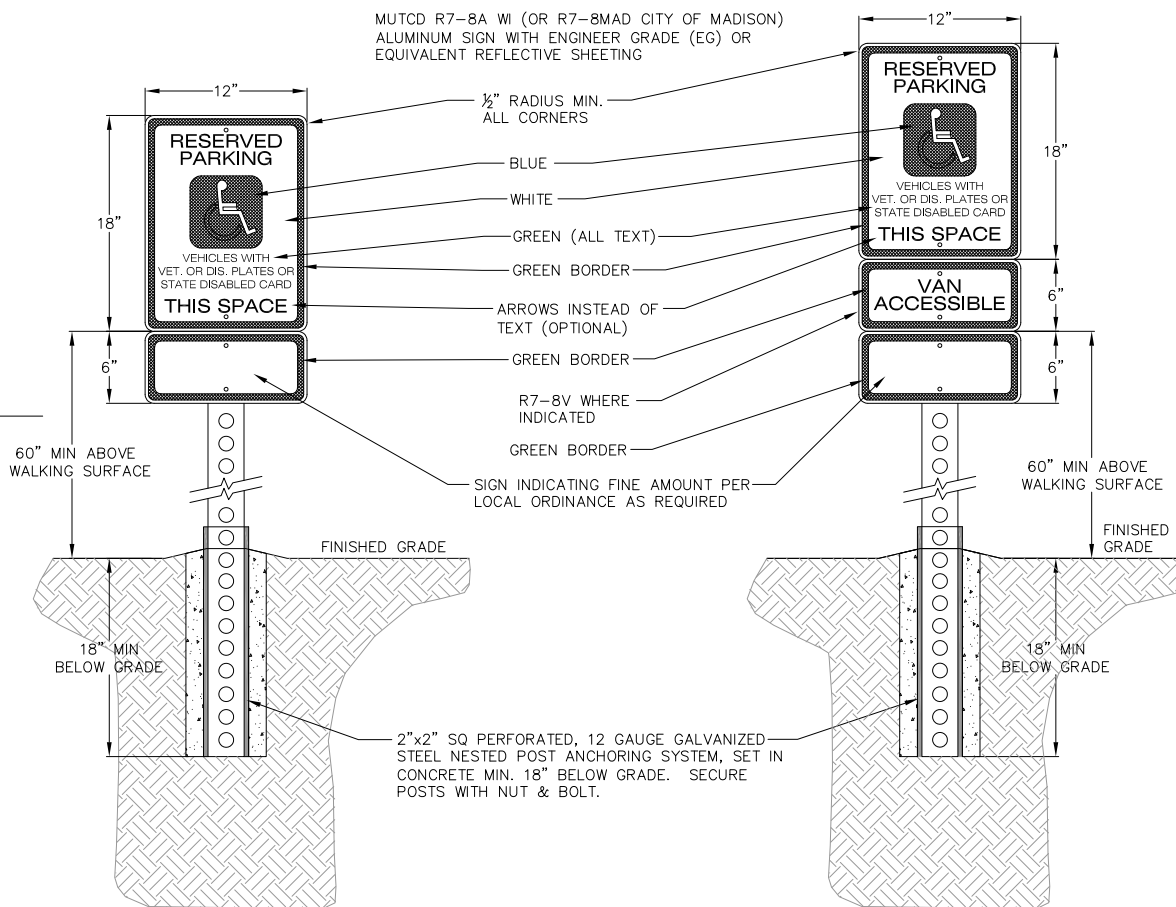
MUTCD R7-8A WI (OR R7-8MAD CITY OF MADISON) ALUMINUM SIGN WITH ENGINEER GRADE (EG) OR EQUIVALENT REFLECTIVE SHEETING

12"

RESERVED PARKING

VEHICLES WITH VET. OR DIS. PLATES OR STATE DISABLED CARD

THIS SPACE

18"

6"

60" MIN ABOVE WALKING SURFACE

FINISHED GRADE

18" MIN BELOW GRADE

$\frac{1}{2}$" RADIUS MIN. ALL CORNERS

BLUE

WHITE

GREEN (ALL TEXT)

GREEN BORDER

ARROWS INSTEAD OF TEXT (OPTIONAL)

GREEN BORDER

R7-8V WHERE INDICATED

GREEN BORDER

SIGN INDICATING FINE AMOUNT PER LOCAL ORDINANCE AS REQUIRED

2"x2" SQ PERFORATED, 12 GAUGE GALVANIZED STEEL NESTED POST ANCHORING SYSTEM, SET IN CONCRETE MIN. 18" BELOW GRADE. SECURE POSTS WITH NUT & BOLT.

12"

RESERVED PARKING

VEHICLES WITH VET. OR DIS. PLATES OR STATE DISABLED CARD

THIS SPACE

18"

VAN ACCESSIBLE

6"

6"

60" MIN ABOVE WALKING SURFACE

FINISHED GRADE

18" MIN BELOW GRADE